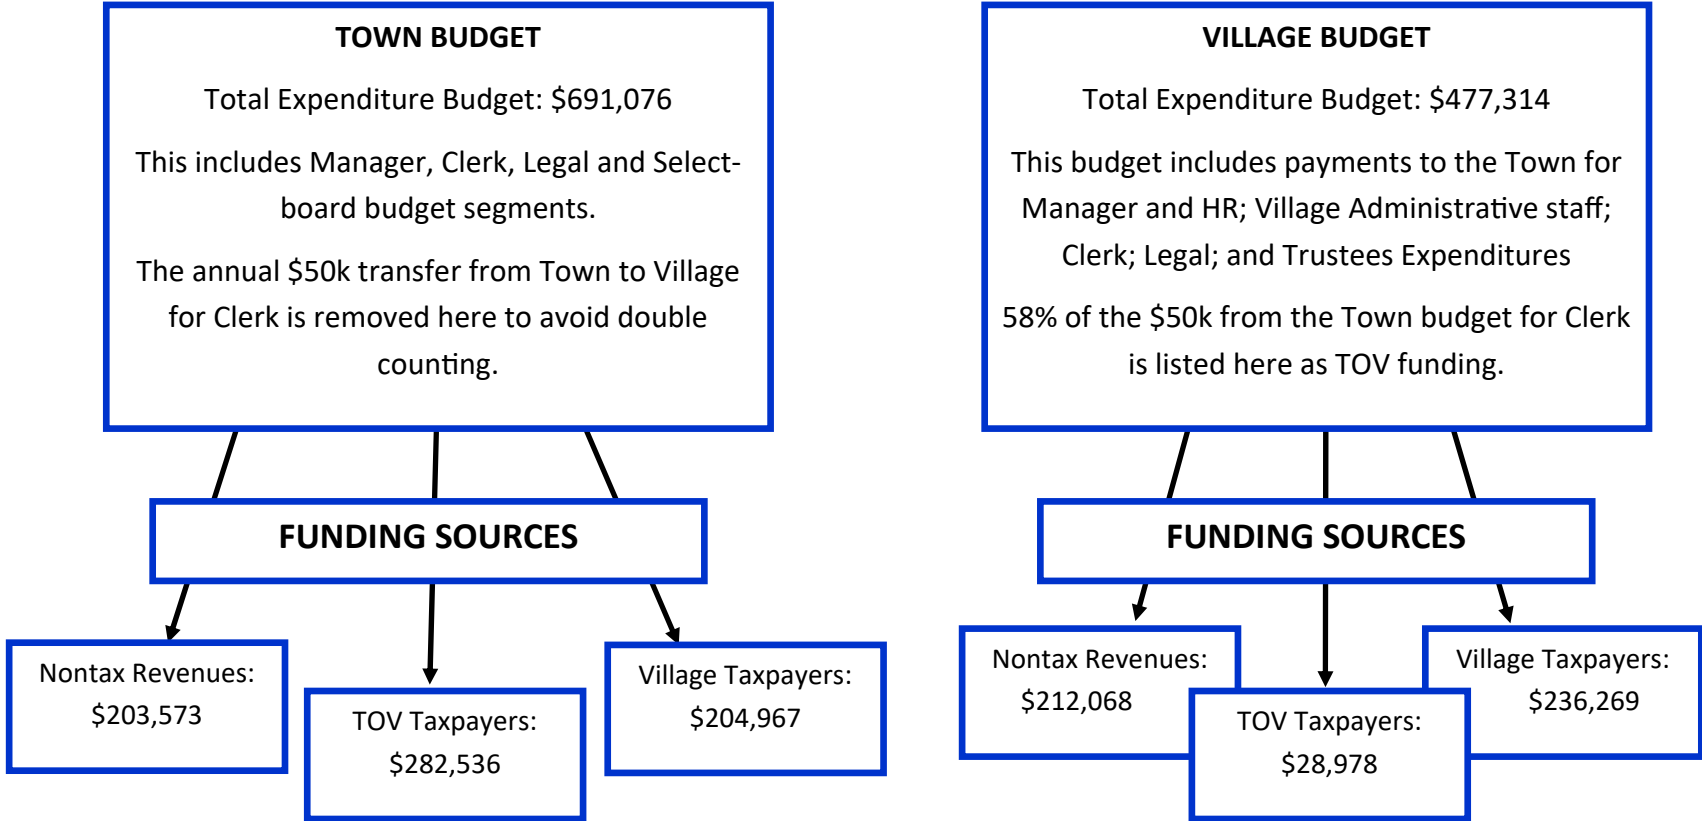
TOWN BUDGET

Total Expenditure Budget: $691,076

This includes Manager, Clerk, Legal and Selectboard budget segments.

The annual $50k transfer from Town to Village for Clerk is removed here to avoid double counting.

FUNDING SOURCES

Nontax Revenues: $203,573

TOV Taxpayers: $282,536

Village Taxpayers: $204,967

VILLAGE BUDGET

Total Expenditure Budget: $477,314

This budget includes payments to the Town for Manager and HR; Village Administrative staff; Clerk; Legal; and Trustees Expenditures

58% of the $50k from the Town budget for Clerk is listed here as TOV funding.

FUNDING SOURCES

Nontax Revenues: $212,068

TOV Taxpayers: $28,978

Village Taxpayers: $236,269